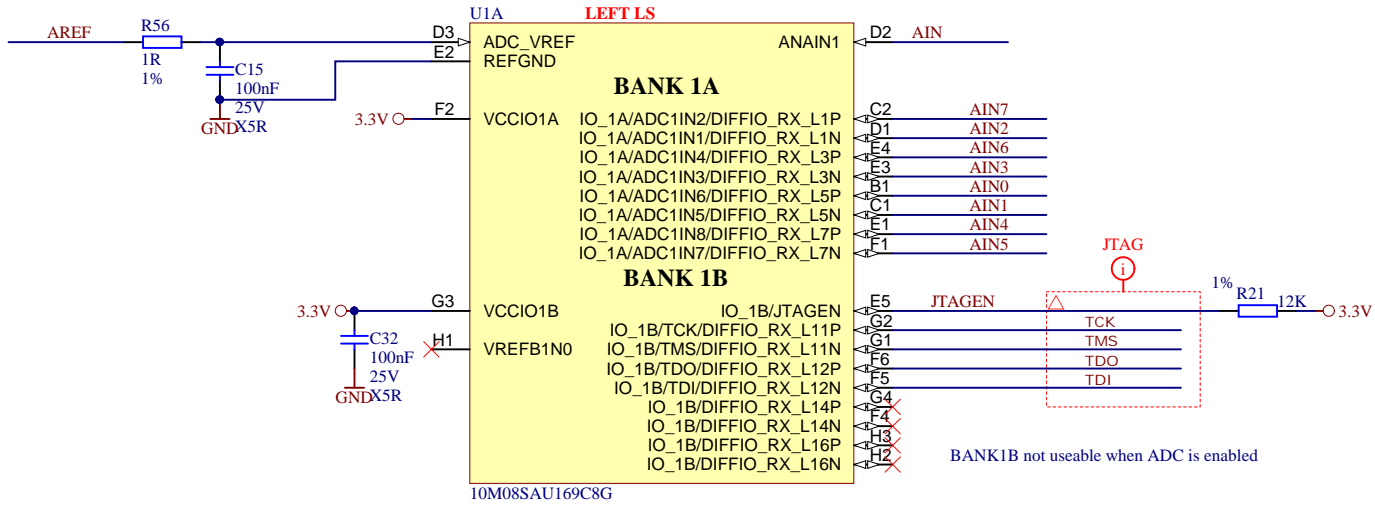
U1A LEFT LS

AREF R56 1R 1% C15 100nF 25V X5R GND

D3 ADC_VREF
E2 REFGND

ANAIN1 D2 AIN

BANK 1A

3.3V F2 VCCIO1A

IO_1A/ADC1IN2/DIFFIO_RX_L1P C2 AIN7
IO_1A/ADC1IN1/DIFFIO_RX_L1N D1 AIN2
IO_1A/ADC1IN4/DIFFIO_RX_L3P E4 AIN6
IO_1A/ADC1IN3/DIFFIO_RX_L3N E3 AIN3
IO_1A/ADC1IN6/DIFFIO_RX_L5P B1 AIN0
IO_1A/ADC1IN5/DIFFIO_RX_L5N C1 AIN1
IO_1A/ADC1IN8/DIFFIO_RX_L7P E1 AIN4
IO_1A/ADC1IN7/DIFFIO_RX_L7N F1 AIN5

BANK 1B

JTAG

3.3V G3 VCCIO1B
C32 100nF 25V X5R GND
H1 VREFB1N0

IO_1B/JTAGEN E5 JTAGEN
1% R21 12K 3.3V
IO_1B/TCK/DIFFIO_RX_L11P G2 TCK
IO_1B/TMS/DIFFIO_RX_L11N G1 TMS
IO_1B/TDO/DIFFIO_RX_L12P F6 TDO
IO_1B/TDI/DIFFIO_RX_L12N F5 TDI
IO_1B/DIFFIO_RX_L14P G4
IO_1B/DIFFIO_RX_L14N F4
IO_1B/DIFFIO_RX_L16P H3
IO_1B/DIFFIO_RX_L16N H2

BANK1B not useable when ADC is enabled

10M08SAU169C8G